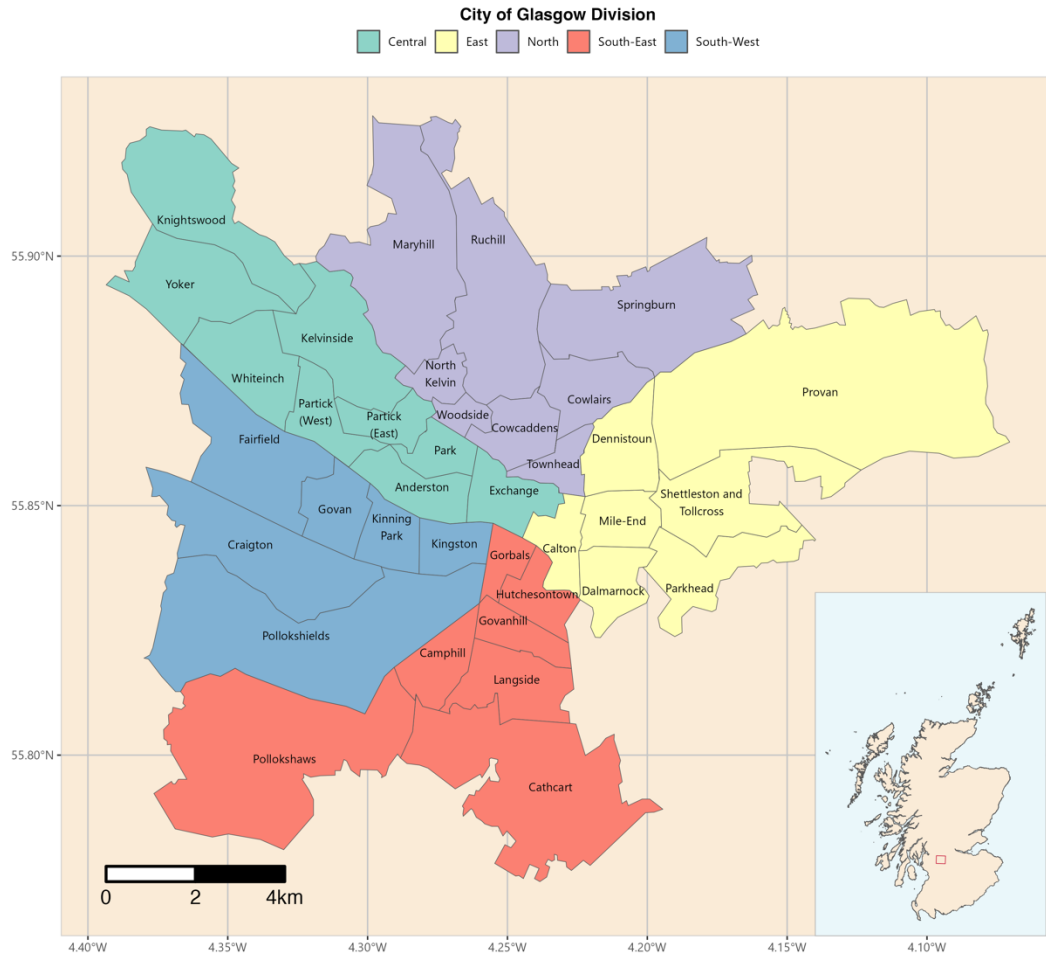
City of Glasgow Division

Central East North South-East South-West

55.90°N
55.85°N
55.80°N

Knightswood
Yoker
Maryhill
Ruchill
Springburn
Kelvinside
Whiteinch
North Kelvin
Cowlairs
Provan
Partick (West)
Partick (East)
Woodside
Cowcaddens
Dennistoun
Fairfield
Park
Townhead
Anderston
Exchange
Shettleston and Tollcross
Govan
Kinning Park
Mile-End
Craigton
Kingston
Calton
Gorbals
Hutchesontown
Dalmarnock
Parkhead
Pollokshields
Govanhill
Camphill
Langside
Pollokshaws
Cathcart

0 2 4km

4.40°W 4.35°W 4.30°W 4.25°W 4.20°W 4.15°W 4.10°W